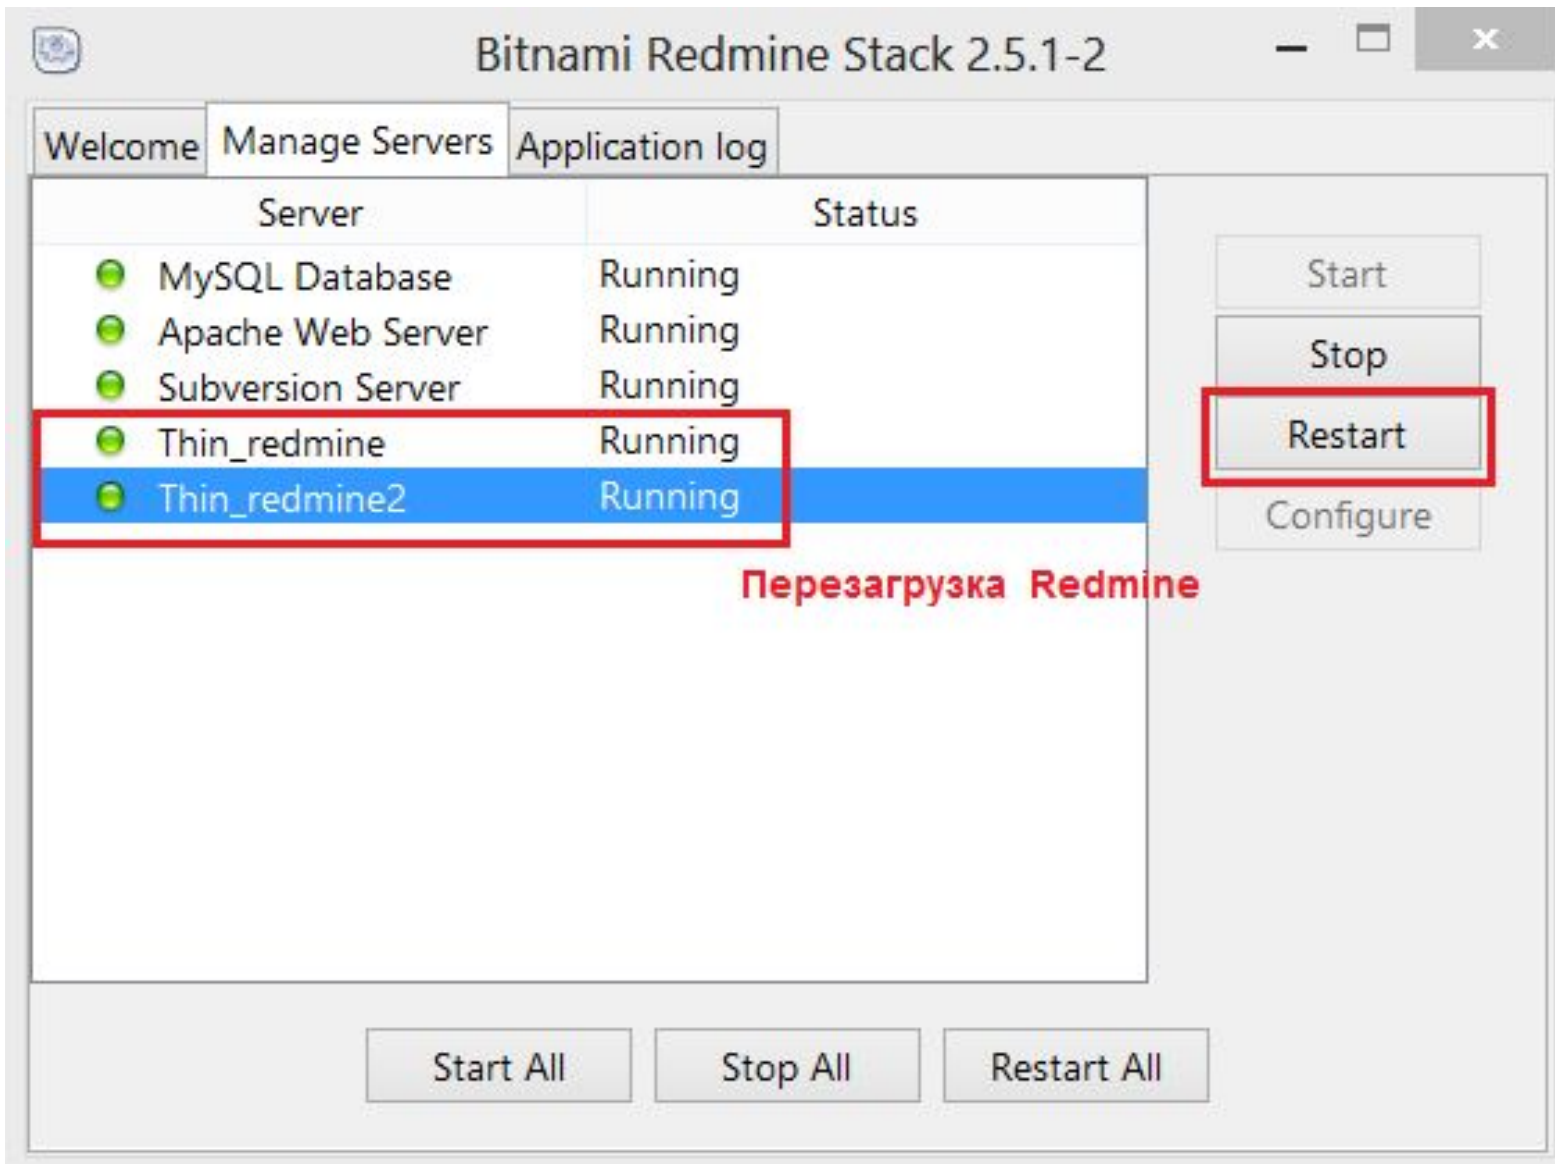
Bitnami Redmine Stack 2.5.1-2

Welcome | Manage Servers | Application log

| Server | Status |
|---|---|
| MySQL Database | Running |
| Apache Web Server | Running |
| Subversion Server | Running |
| Thin_redmine | Running |
| Thin_redmine2 | Running |

Start
Stop
Restart
Configure

Перезагрузка Redmine

Start All
Stop All
Restart All